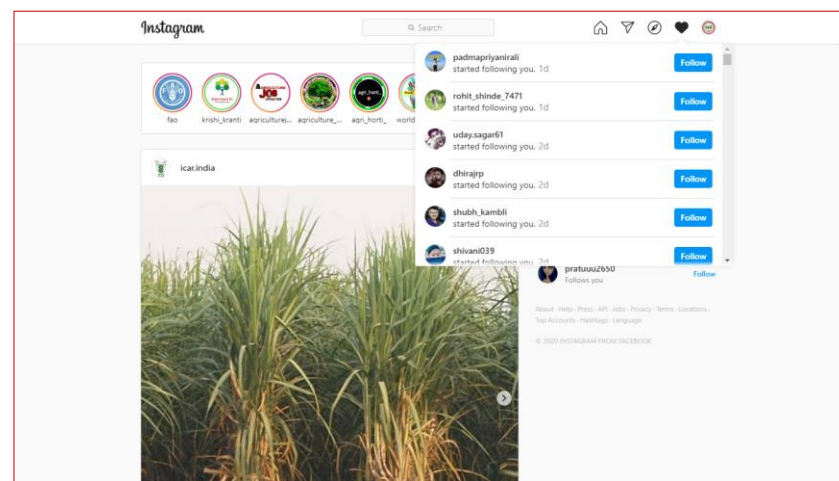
Instagram

Search

fao
krishi_kranti
agriculturej...
agriculture_...
agri_horti_
world

icar.india

padmapriyanirali
started following you. 1d
Follow

rohit_shinde_7471
started following you. 1d
Follow

uday.sagar61
started following you. 2d
Follow

dhirajrp
started following you. 2d
Follow

shubh_kambli
started following you. 2d
Follow

shivani039
started following you. 2d
Follow

pratuuu2650
Follows you
Follow

About · Help · Press · API · Jobs · Privacy · Terms · Locations · Top Accounts · Hashtags · Language

© 2020 INSTAGRAM FROM FACEBOOK